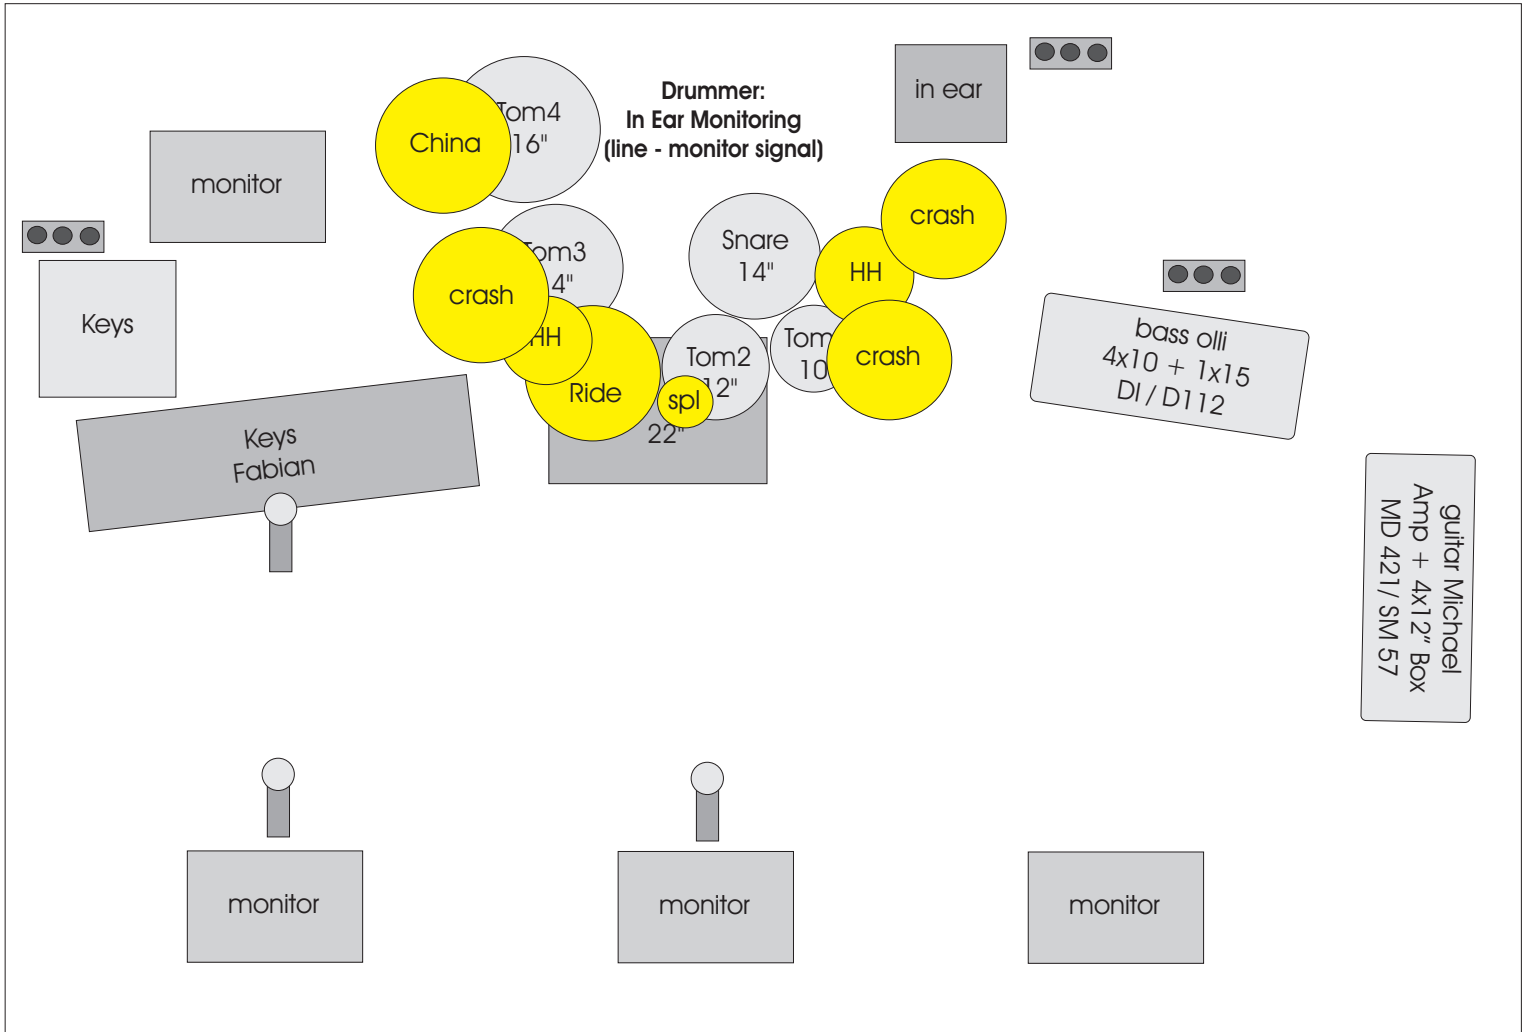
Drummer:
In Ear Monitoring
(line - monitor signal)

China

Tom4
16"

in ear

monitor

crash

Tom3
14"

Snare
14"

HH

Keys

crash

HH

Tom2
12"

Tom
10

crash

bass olli
4x10 + 1x15
DI / D112

Ride

spl

22"

Keys
Fabian

guitar Michael
Amp + 4x12" Box
MD 421/ SM 57

monitor

monitor

monitor